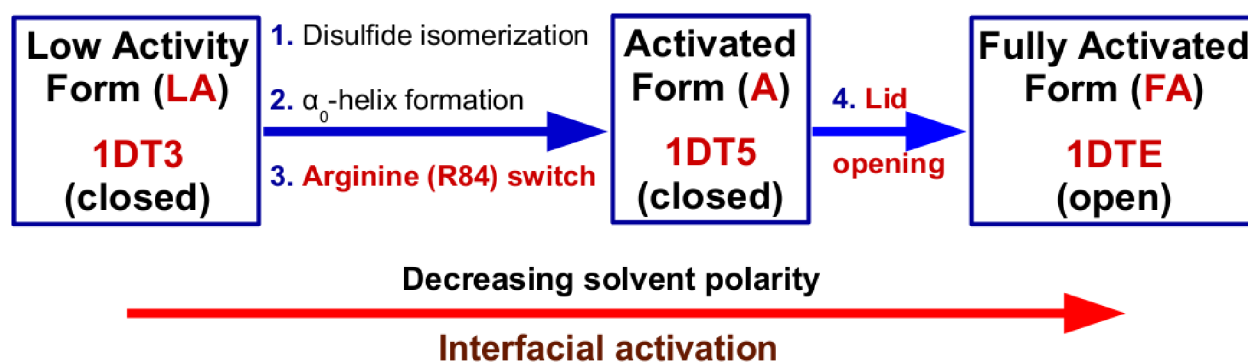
Low Activity Form (LA)
1DT3
(closed)

1. Disulfide isomerization
2. $\alpha_0$-helix formation
3. Arginine (R84) switch

Activated Form (A)
1DT5
(closed)

4. Lid opening

Fully Activated Form (FA)
1DTE
(open)

Decreasing solvent polarity

Interfacial activation